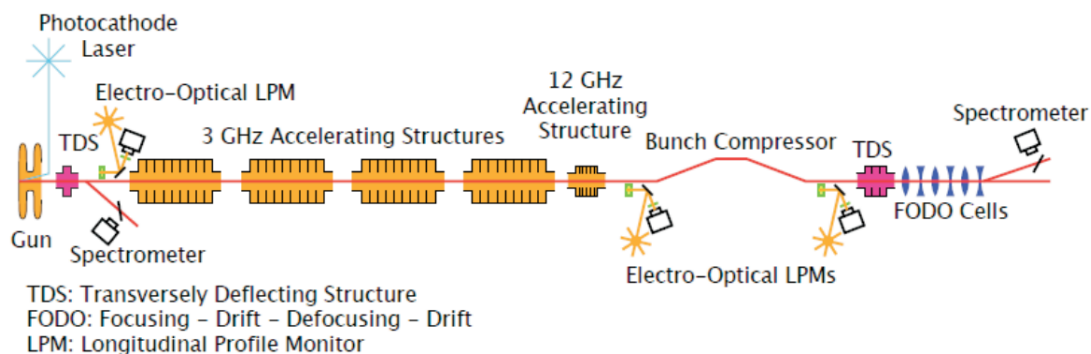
Photocathode Laser

Electro-Optical LPM

TDS

3 GHz Accelerating Structures

12 GHz Accelerating Structure

Bunch Compressor

TDS

Spectrometer

Gun

Spectrometer

Electro-Optical LPMs

FODO Cells

TDS: Transversely Deflecting Structure
FODO: Focusing - Drift - Defocusing - Drift
LPM: Longitudinal Profile Monitor